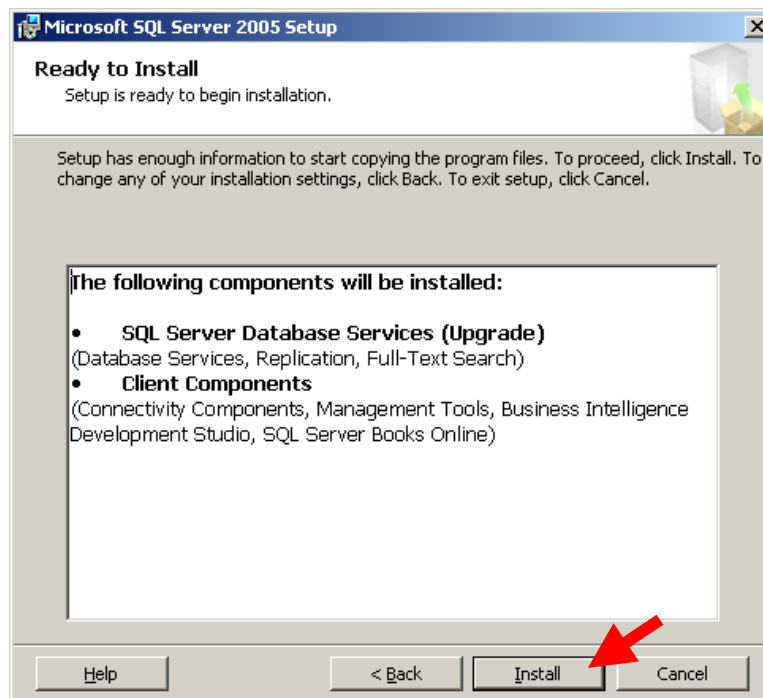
Microsoft SQL Server 2005 Setup

Ready to Install
Setup is ready to begin installation.

Setup has enough information to start copying the program files. To proceed, click Install. To change any of your installation settings, click Back. To exit setup, click Cancel.

The following components will be installed:

• SQL Server Database Services (Upgrade)
(Database Services, Replication, Full-Text Search)
• Client Components
(Connectivity Components, Management Tools, Business Intelligence Development Studio, SQL Server Books Online)

Help
< Back
Install
Cancel